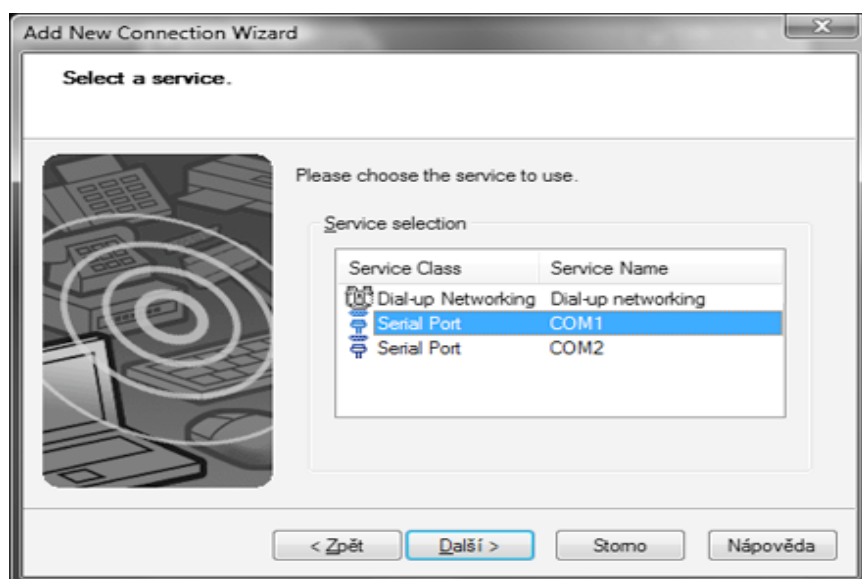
Add New Connection Wizard

Select a service.

Please choose the service to use.

Service selection

| Service Class | Service Name |
|---|---|
| Dial-up Networking | Dial-up networking |
| Serial Port | COM1 |
| Serial Port | COM2 |

< Zpět | Další > | Storno | Nápověda